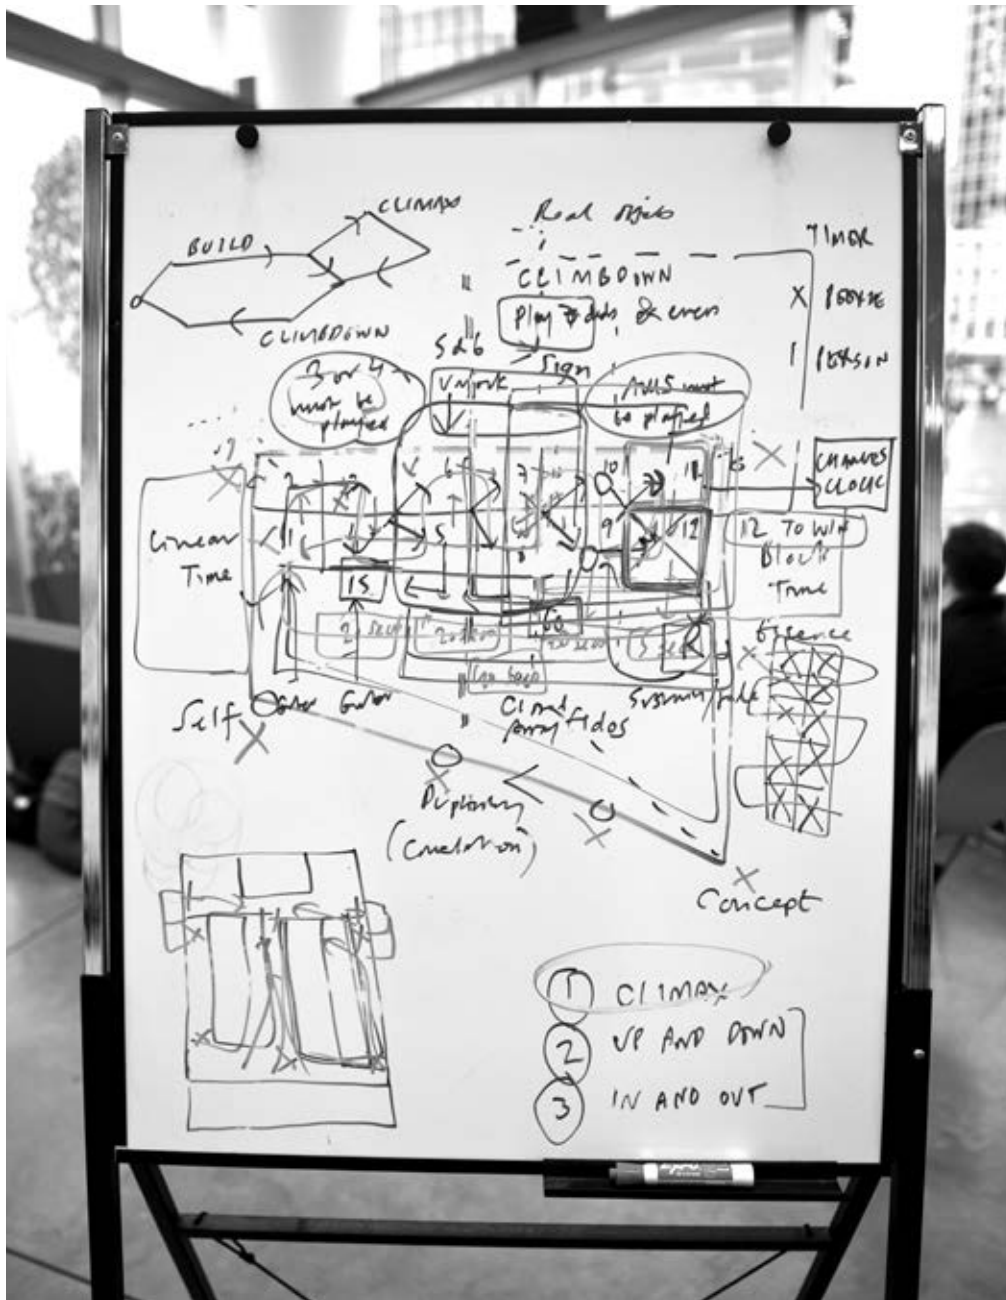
CLIMAX
BUILD
CLIMBDOWN
Real objects
CLIMBDOWN
Play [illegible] & evens
TIMER
X PERSON
1 PERSON
5&6
Sign
3 or 4 must be played
V work
ALLS must be played
CHANGES CLOCK
Linear Time
12 TO WIN
Block Time
15
Silence
Self
Game Garden
Cloud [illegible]
Summary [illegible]
Duplicates (Creation)
Concept
1 CLIMAX
2 UP AND DOWN
3 IN AND OUT